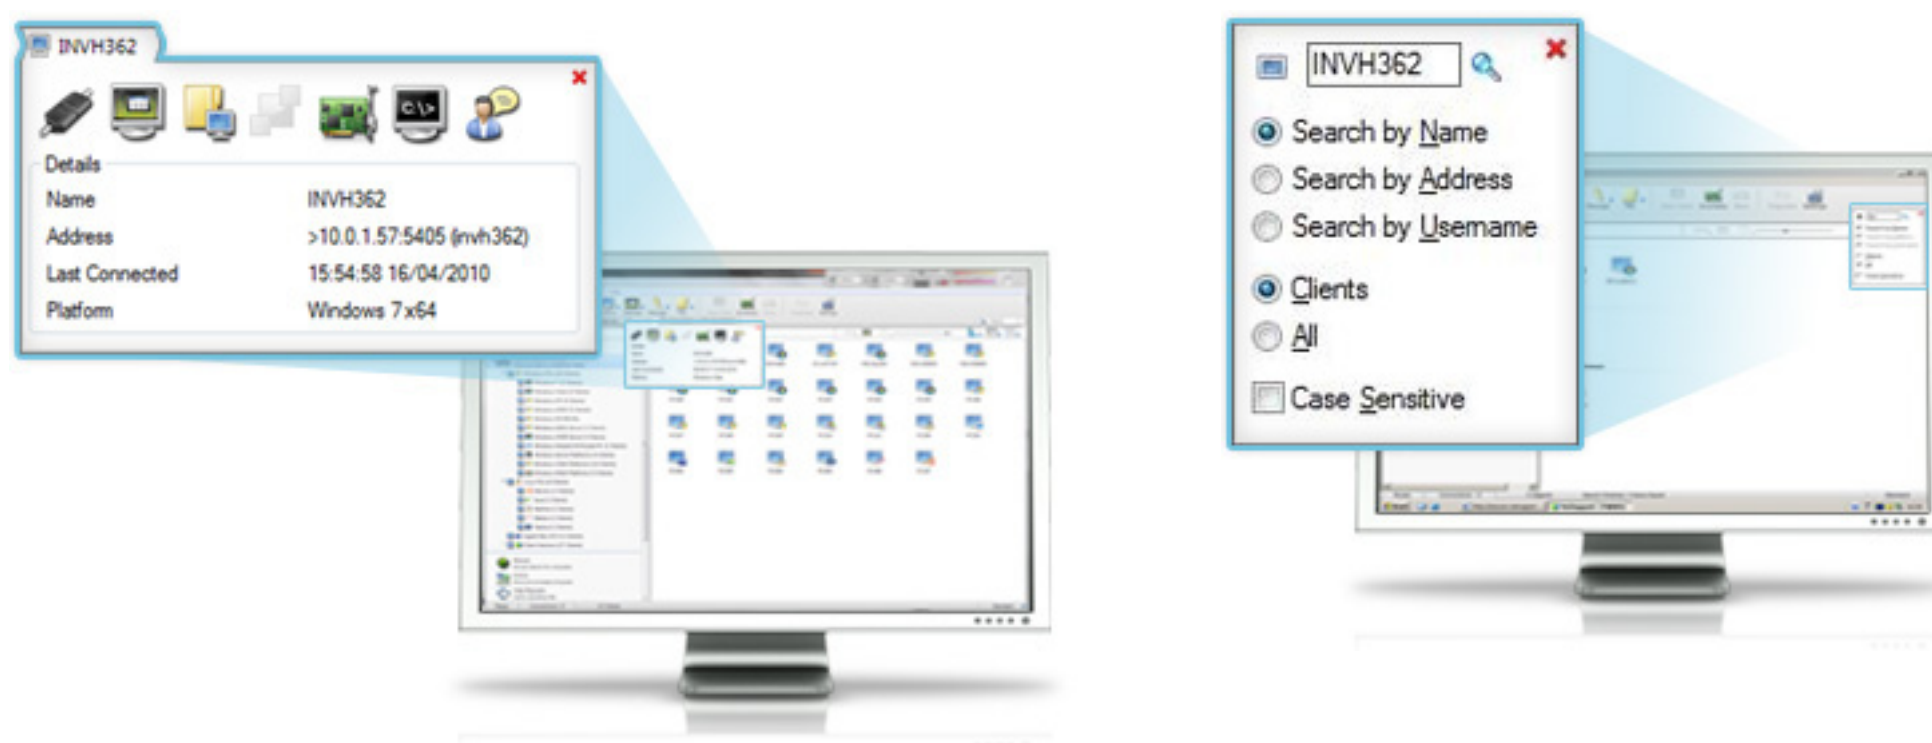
INVH362

Details

| | |
|---|---|
| Name | INVH362 |
| Address | >10.0.1.57:5405 (invh362) |
| Last Connected | 15:54:58 16/04/2010 |
| Platform | Windows 7 x64 |

INVH362

Search by Name
Search by Address
Search by Username

Clients
All

Case Sensitive